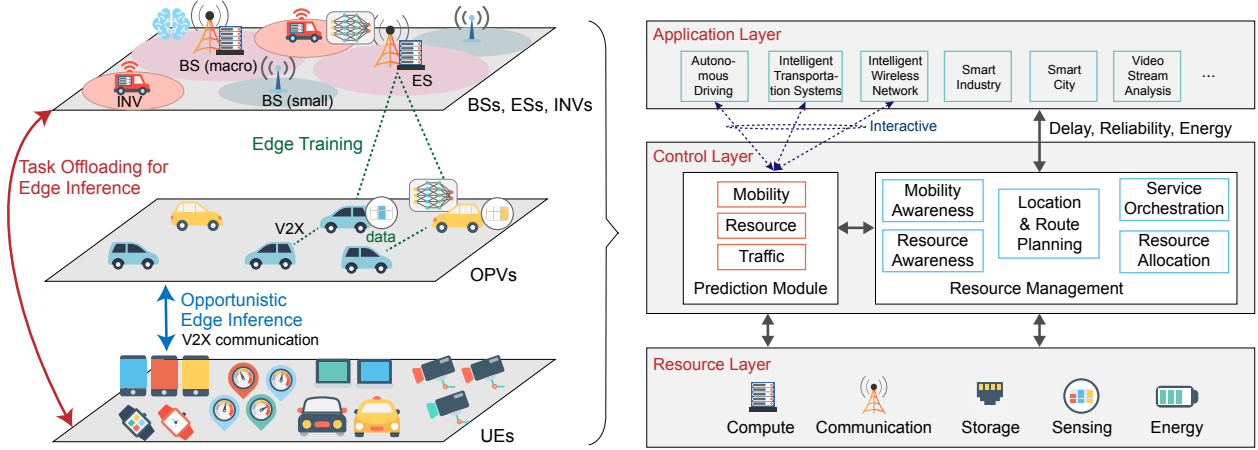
BS (macro)
ES
INV
BS (small)
BSs, ESs, INVs
Edge Training
Task Offloading for Edge Inference
V2X
data
OPVs
Opportunistic Edge Inference
V2X communication
UEs

Application Layer
Autonomous Driving
Intelligent Transportation Systems
Intelligent Wireless Network
Smart Industry
Smart City
Video Stream Analysis
...
Interactive
Delay, Reliability, Energy
Control Layer
Mobility
Resource
Traffic
Prediction Module
Mobility Awareness
Resource Awareness
Location & Route Planning
Service Orchestration
Resource Allocation
Resource Management
Resource Layer
Compute
Communication
Storage
Sensing
Energy